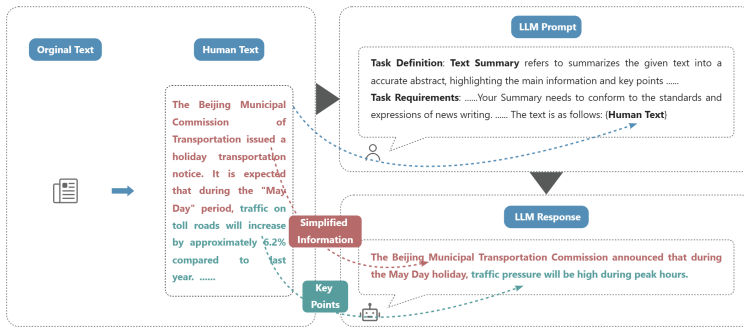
Orginal Text

Human Text

The Beijing Municipal Commission of Transportation issued a holiday transportation notice. It is expected that during the "May Day" period, traffic on toll roads will increase by approximately 6.2% compared to last year. ......

Simplified Information

Key Points

LLM Prompt

**Task Definition**: **Text Summary** refers to summarizes the given text into a accurate abstract, highlighting the main information and key points ......
**Task Requirements**: ......Your Summary needs to conform to the standards and expressions of news writing. ...... The text is as follows: {**Human Text**}

LLM Response

The Beijing Municipal Transportation Commission announced that during the May Day holiday, traffic pressure will be high during peak hours.